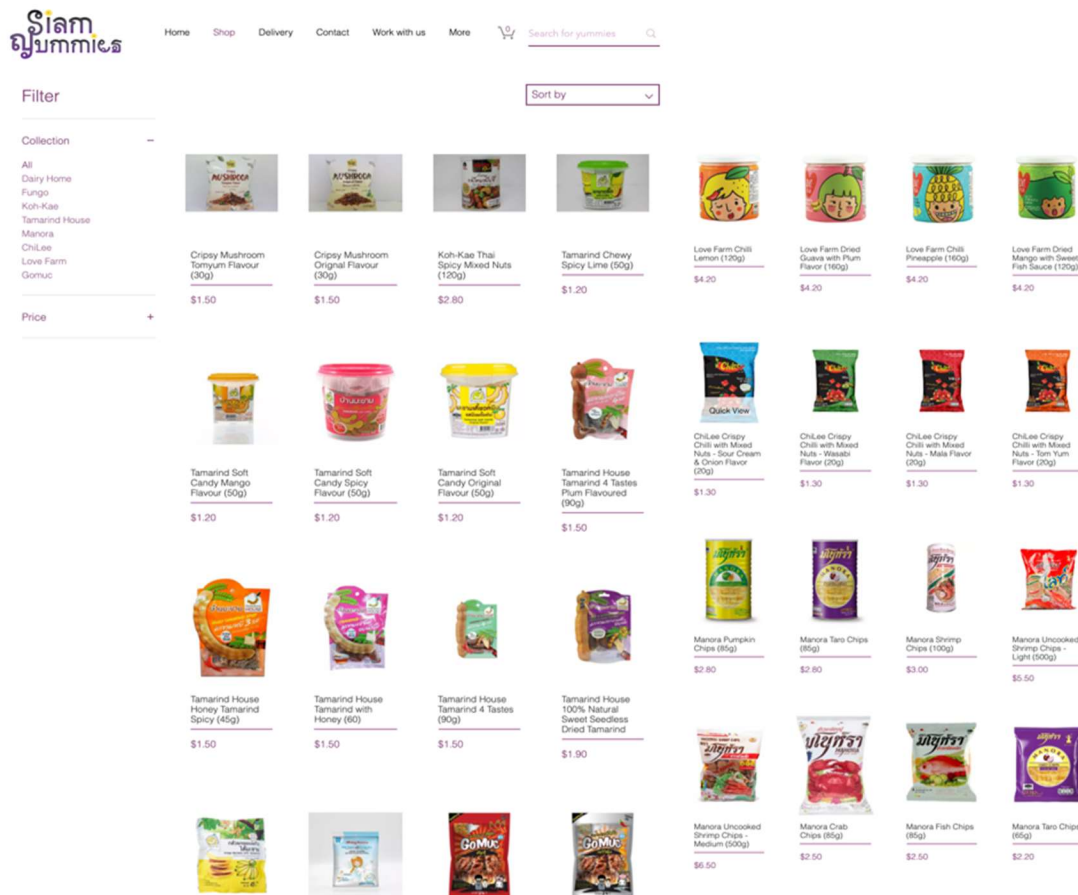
Siam yummies

Home Shop Delivery Contact Work with us More 0 Search for yummies

Filter

Sort by

Collection −

All
Dairy Home
Fungo
Koh-Kae
Tamarind House
Manora
ChiLee
Love Farm
Gomuc

Price +

Cripsy Mushroom Tomyum Flavour (30g)
$1.50

Cripsy Mushroom Orignal Flavour (30g)
$1.50

Koh-Kae Thai Spicy Mixed Nuts (120g)
$2.80

Tamarind Chewy Spicy Lime (50g)
$1.20

Tamarind Soft Candy Mango Flavour (50g)
$1.20

Tamarind Soft Candy Spicy Flavour (50g)
$1.20

Tamarind Soft Candy Original Flavour (50g)
$1.20

Tamarind House Tamarind 4 Tastes Plum Flavoured (90g)
$1.50

Tamarind House Honey Tamarind Spicy (45g)
$1.50

Tamarind House Tamarind with Honey (60)
$1.50

Tamarind House Tamarind 4 Tastes (90g)
$1.50

Tamarind House 100% Natural Sweet Seedless Dried Tamarind
$1.90

GoMuc
GoMuc

Love Farm Chilli Lemon (120g)
$4.20

Love Farm Dried Guava with Plum Flavor (160g)
$4.20

Love Farm Chilli Pineapple (160g)
$4.20

Love Farm Dried Mango with Sweet Fish Sauce (120g)
$4.20

Quick View

ChiLee Crispy Chilli with Mixed Nuts - Sour Cream & Onion Flavor (20g)
$1.30

ChiLee Crispy Chilli with Mixed Nuts - Wasabi Flavor (20g)
$1.30

ChiLee Crispy Chilli with Mixed Nuts - Mala Flavor (20g)
$1.30

ChiLee Crispy Chilli with Mixed Nuts - Tom Yum Flavor (20g)
$1.30

Manora Pumpkin Chips (85g)
$2.80

Manora Taro Chips (85g)
$2.80

Manora Shrimp Chips (100g)
$3.00

Manora Uncooked Shrimp Chips - Light (500g)
$5.50

Manora Uncooked Shrimp Chips - Medium (500g)
$6.50

Manora Crab Chips (85g)
$2.50

Manora Fish Chips (85g)
$2.50

Manora Taro Chips (65g)
$2.20